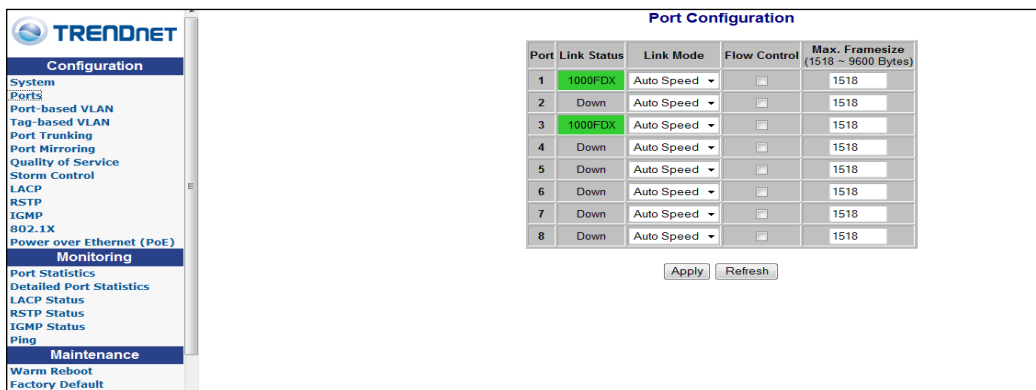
TRENDnET

Configuration
System
Ports
Port-based VLAN
Tag-based VLAN
Port Trunking
Port Mirroring
Quality of Service
Storm Control
LACP
RSTP
IGMP
802.1X
Power over Ethernet (PoE)

Monitoring
Port Statistics
Detailed Port Statistics
LACP Status
RSTP Status
IGMP Status
Ping

Maintenance
Warm Reboot
Factory Default

Port Configuration

| Port | Link Status | Link Mode | Flow Control | Max. Framesize (1518 ~ 9600 Bytes) |
|---|---|---|---|---|
| 1 | 1000FDX | Auto Speed | | 1518 |
| 2 | Down | Auto Speed | | 1518 |
| 3 | 1000FDX | Auto Speed | | 1518 |
| 4 | Down | Auto Speed | | 1518 |
| 5 | Down | Auto Speed | | 1518 |
| 6 | Down | Auto Speed | | 1518 |
| 7 | Down | Auto Speed | | 1518 |
| 8 | Down | Auto Speed | | 1518 |

Apply Refresh